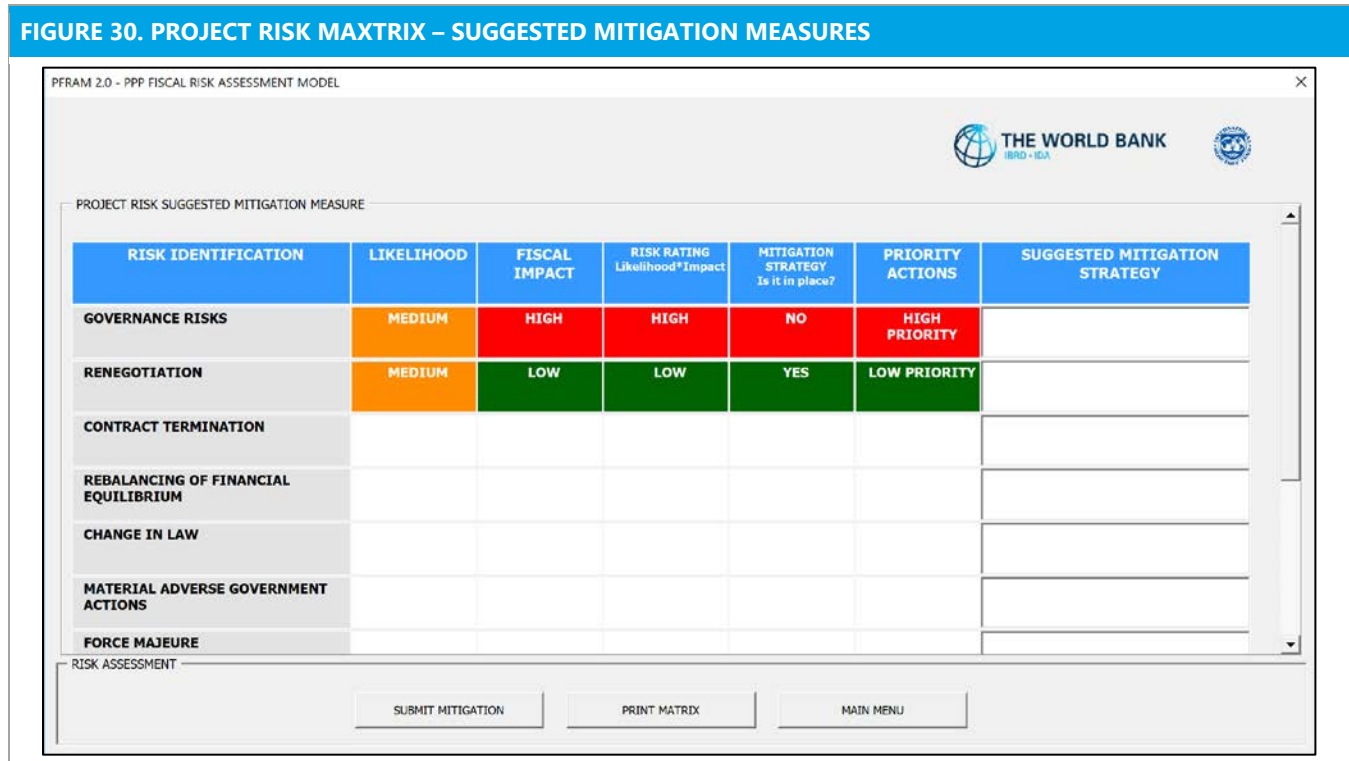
FIGURE 30. PROJECT RISK MAXTRIX – SUGGESTED MITIGATION MEASURES

PFRAM 2.0 - PPP FISCAL RISK ASSESSMENT MODEL

×

THE WORLD BANK
IBRD • IDA

PROJECT RISK SUGGESTED MITIGATION MEASURE

| RISK IDENTIFICATION | LIKELIHOOD | FISCAL IMPACT | RISK RATING Likelihood*Impact | MITIGATION STRATEGY Is it in place? | PRIORITY ACTIONS | SUGGESTED MITIGATION STRATEGY |
|---|---|---|---|---|---|---|
| GOVERNANCE RISKS | MEDIUM | HIGH | HIGH | NO | HIGH PRIORITY | |
| RENEGOTIATION | MEDIUM | LOW | LOW | YES | LOW PRIORITY | |
| CONTRACT TERMINATION | | | | | | |
| REBALANCING OF FINANCIAL EQUILIBRIUM | | | | | | |
| CHANGE IN LAW | | | | | | |
| MATERIAL ADVERSE GOVERNMENT ACTIONS | | | | | | |
| FORCE MAJEURE | | | | | | |

RISK ASSESSMENT

SUBMIT MITIGATION

PRINT MATRIX

MAIN MENU